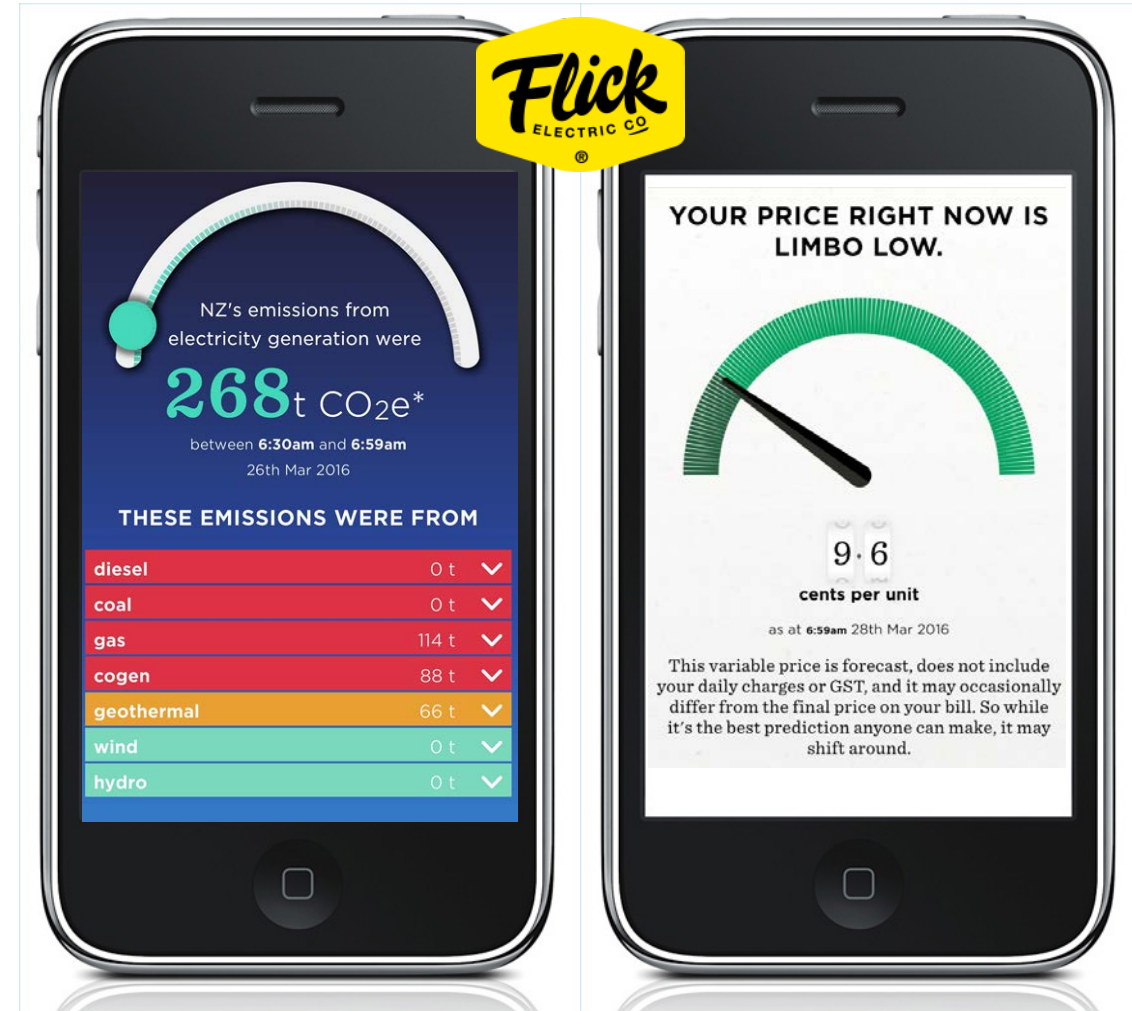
Flick ELECTRIC CO ®

NZ's emissions from electricity generation were

268t $CO_2e$*

between 6:30am and 6:59am
26th Mar 2016

THESE EMISSIONS WERE FROM

| | |
|---|---|
| diesel | 0 t |
| coal | 0 t |
| gas | 114 t |
| cogen | 88 t |
| geothermal | 66 t |
| wind | 0 t |
| hydro | 0 t |

YOUR PRICE RIGHT NOW IS LIMBO LOW.

9·6
cents per unit

as at 6:59am 28th Mar 2016

This variable price is forecast, does not include your daily charges or GST, and it may occasionally differ from the final price on your bill. So while it's the best prediction anyone can make, it may shift around.